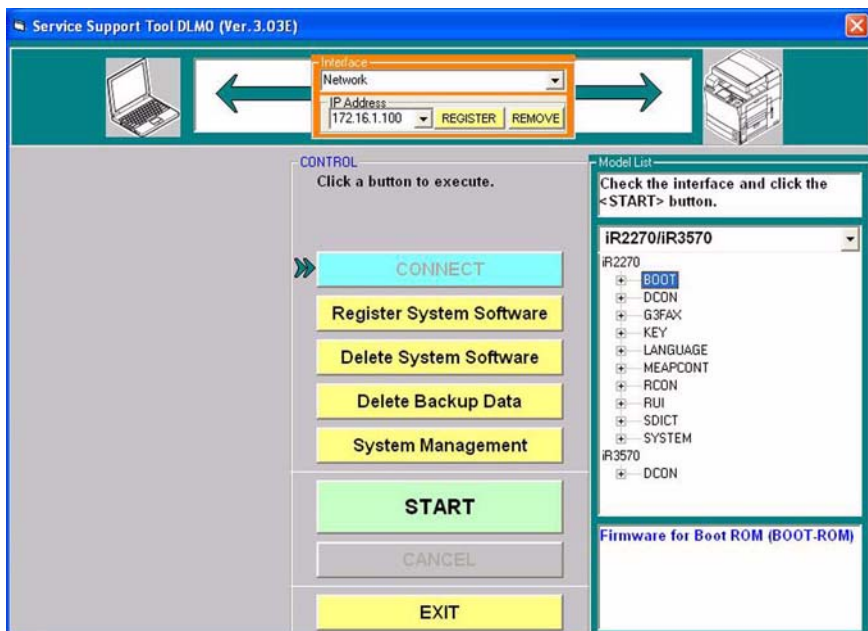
Service Support Tool DLMO (Ver.3.03E)

Interface
Network
IP Address
172.16.1.100
REGISTER
REMOVE

CONTROL
Click a button to execute.

CONNECT
Register System Software
Delete System Software
Delete Backup Data
System Management
START
CANCEL
EXIT

Model List
Check the interface and click the <START> button.

iR2270/iR3570
iR2270
BOOT
DCON
G3FAX
KEY
LANGUAGE
MEAPCONT
RCON
RUI
SDICT
SYSTEM
iR3570
DCON

Firmware for Boot ROM (BOOT-ROM)